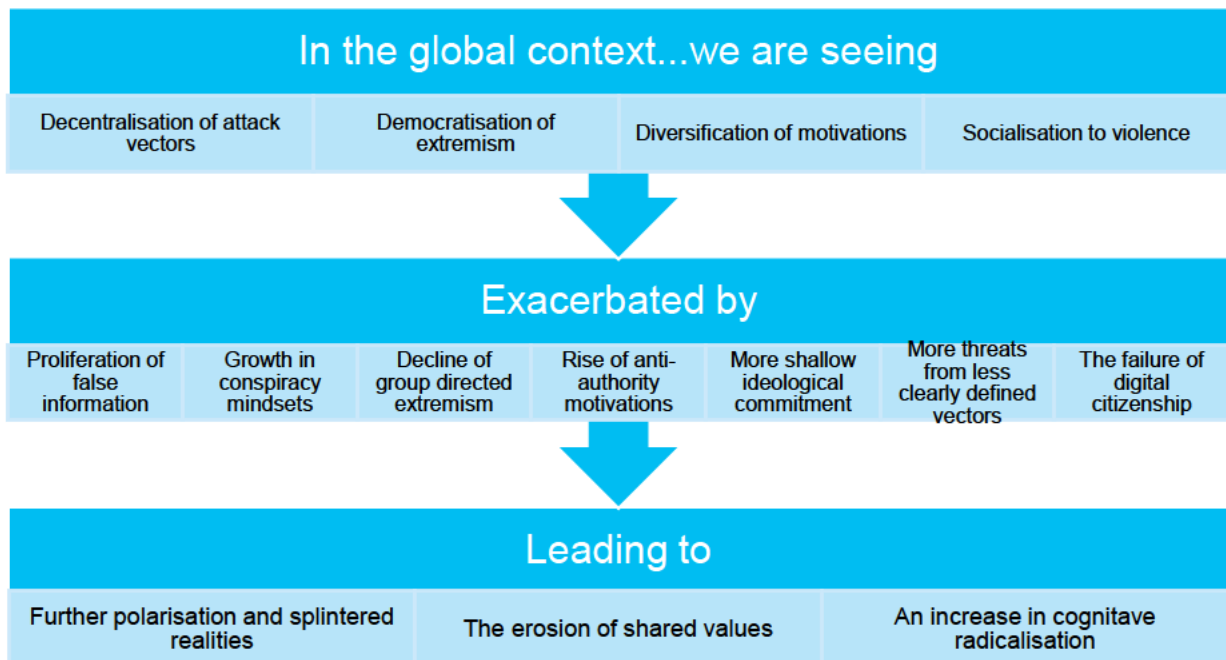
In the global context...we are seeing

Decentralisation of attack vectors

Democratisation of extremism

Diversification of motivations

Socialisation to violence

Exacerbated by

Proliferation of false information

Growth in conspiracy mindsets

Decline of group directed extremism

Rise of anti-authority motivations

More shallow ideological commitment

More threats from less clearly defined vectors

The failure of digital citizenship

Leading to

Further polarisation and splintered realities

The erosion of shared values

An increase in cognitave radicalisation